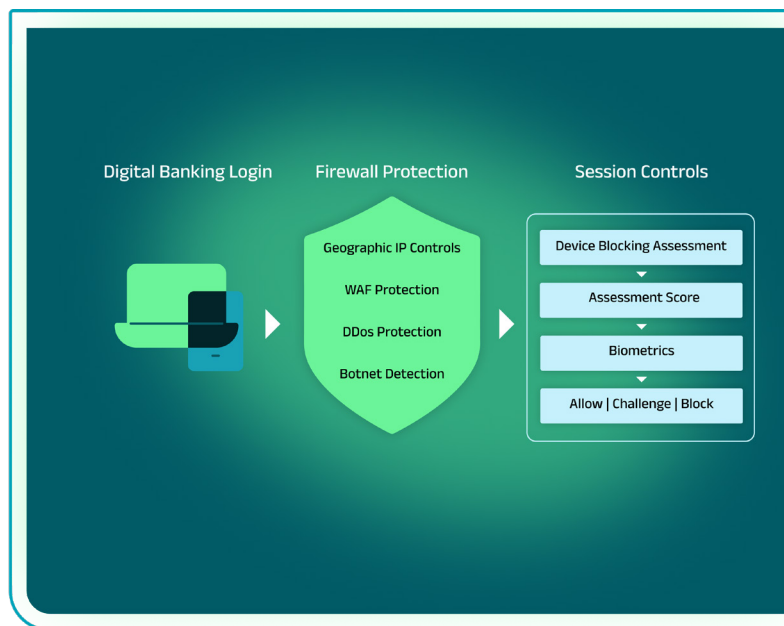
Digital Banking Login

Firewall Protection

Geographic IP Controls

WAF Protection

DDos Protection

Botnet Detection

Session Controls

Device Blocking Assessment

Assessment Score

Biometrics

Allow | Challenge | Block